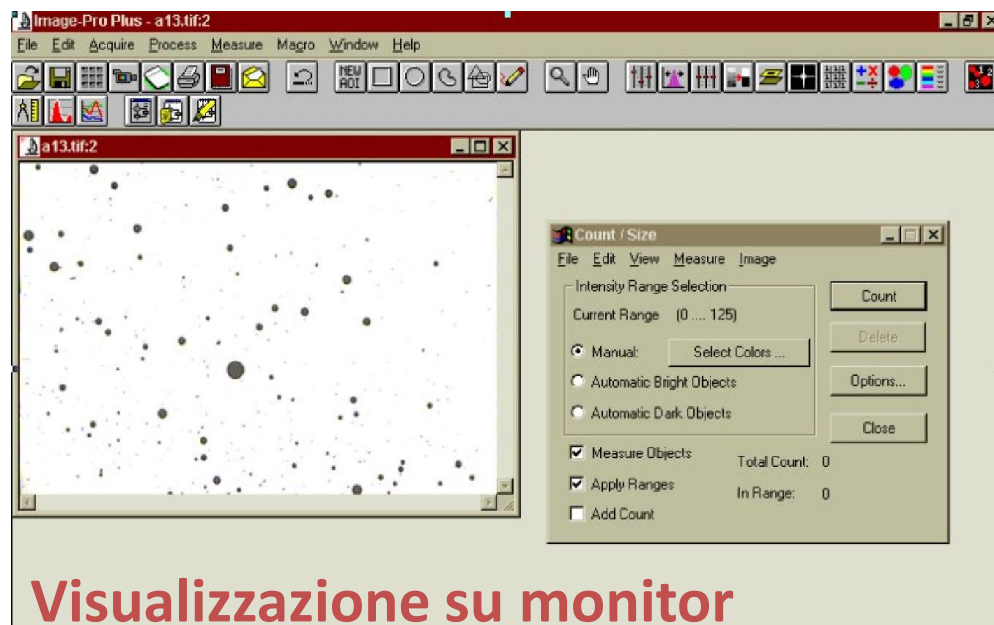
Image-Pro Plus - a13.tif:2

File Edit Acquire Process Measure Macro Window Help

NEW AOI

a13.tif:2

Count / Size

File Edit View Measure Image

Intensity Range Selection

Current Range (0 .... 125)

Manual: Select Colors ...

Automatic Bright Objects

Automatic Dark Objects

Measure Objects

Apply Ranges

Add Count

Total Count: 0

In Range: 0

Count

Delete

Options...

Close

Visualizzazione su monitor